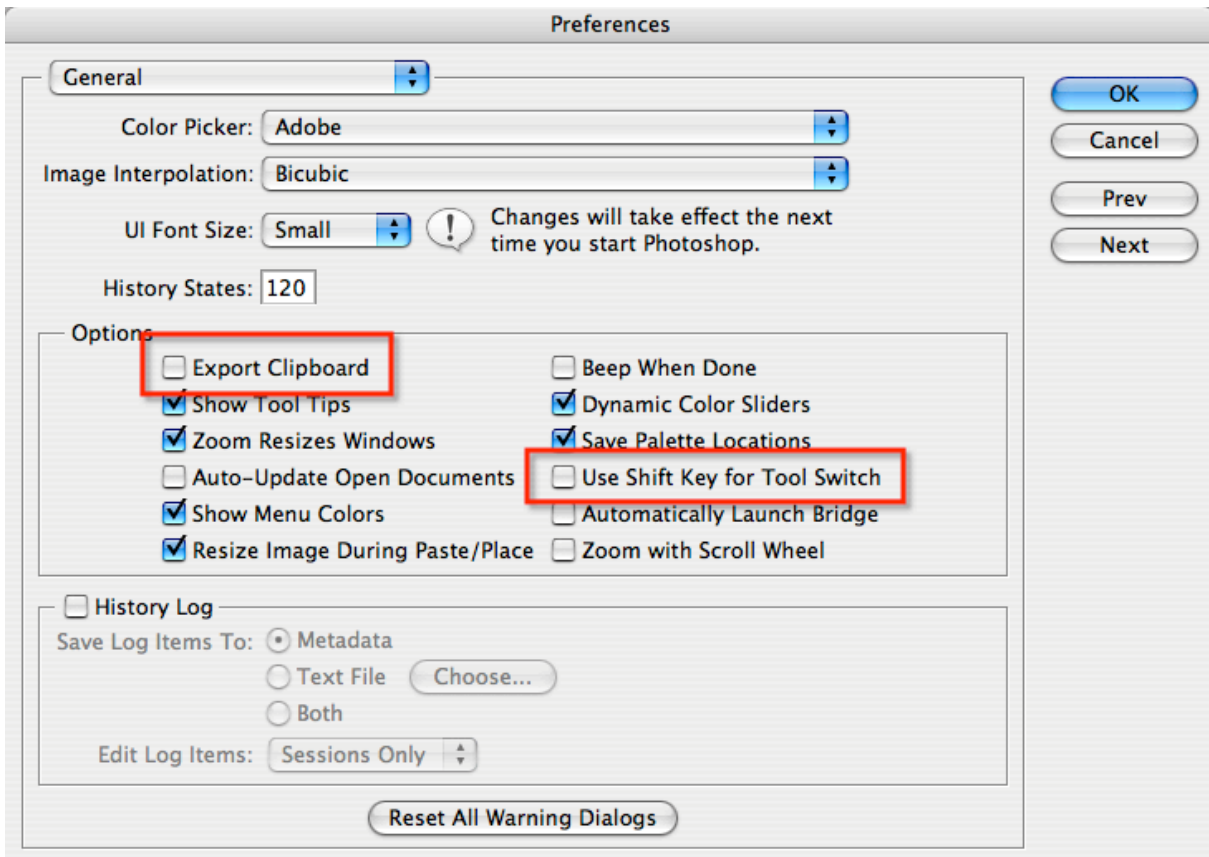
Preferences

General

OK

Cancel

Prev

Next

Color Picker: Adobe

Image Interpolation: Bicubic

UI Font Size: Small

Changes will take effect the next time you start Photoshop.

History States: 120

Options

Export Clipboard

Show Tool Tips

Zoom Resizes Windows

Auto-Update Open Documents

Show Menu Colors

Resize Image During Paste/Place

Beep When Done

Dynamic Color Sliders

Save Palette Locations

Use Shift Key for Tool Switch

Automatically Launch Bridge

Zoom with Scroll Wheel

History Log

Save Log Items To: Metadata

Text File Choose...

Both

Edit Log Items: Sessions Only

Reset All Warning Dialogs